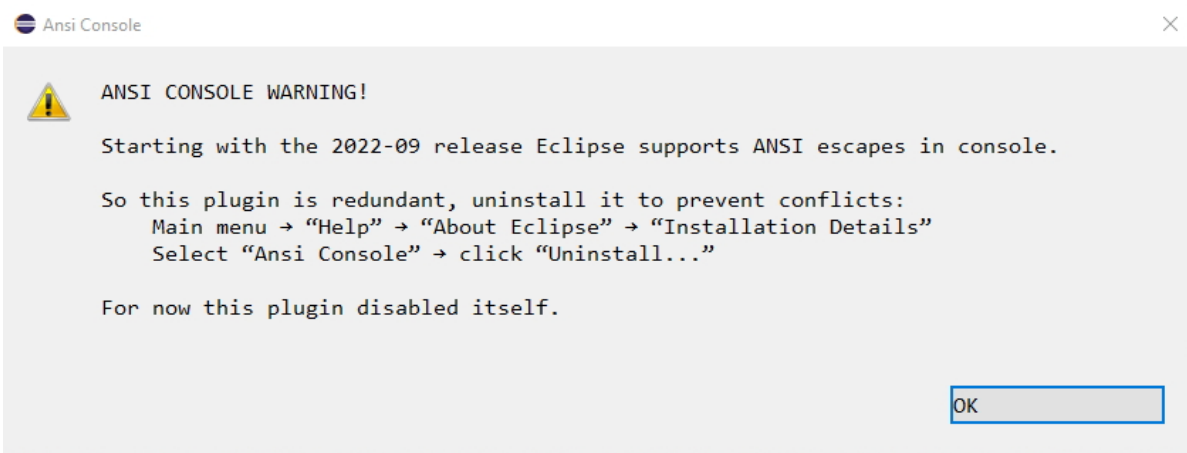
Ansi Console

ANSI CONSOLE WARNING!

Starting with the 2022-09 release Eclipse supports ANSI escapes in console.

So this plugin is redundant, uninstall it to prevent conflicts:
Main menu → “Help” → “About Eclipse” → “Installation Details”
Select “Ansi Console” → click “Uninstall...”

For now this plugin disabled itself.

OK